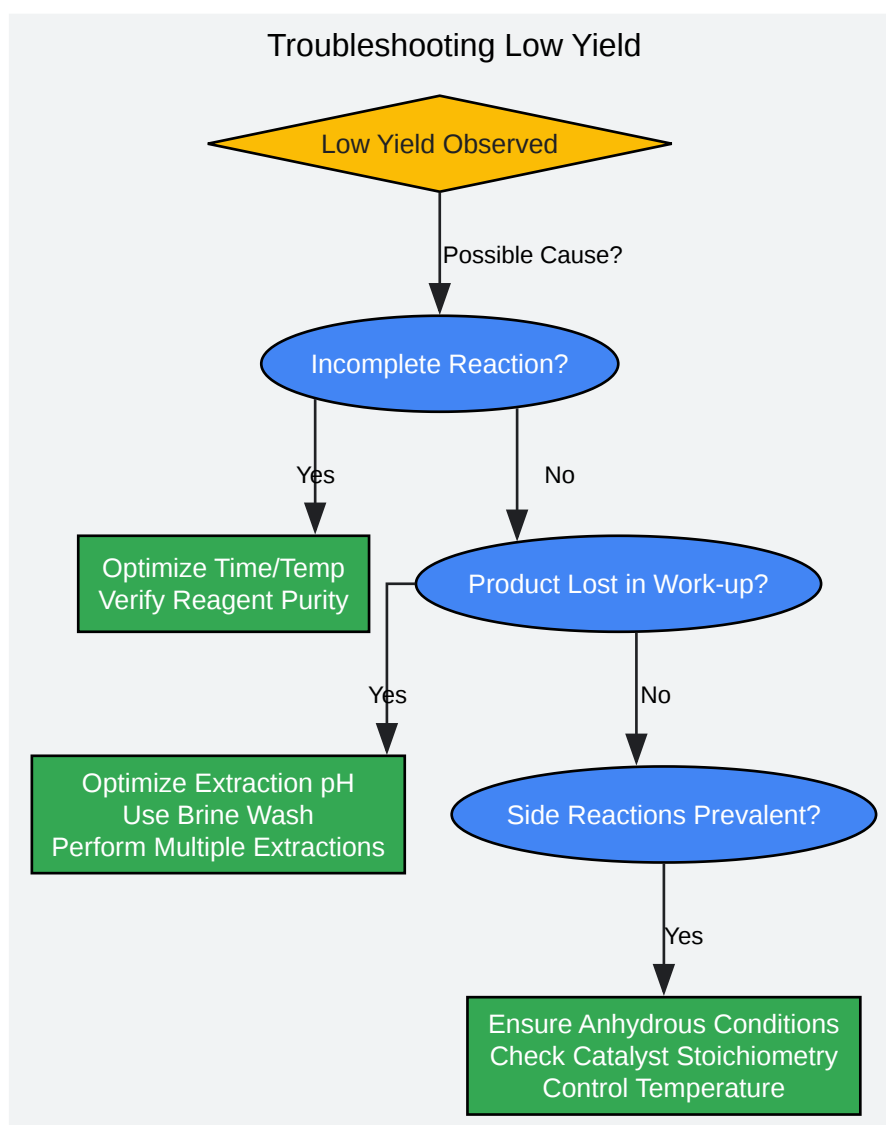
Troubleshooting Low Yield

Low Yield Observed

Possible Cause?

Incomplete Reaction?

Yes

No

Optimize Time/Temp
Verify Reagent Purity

Product Lost in Work-up?

Yes

No

Optimize Extraction pH
Use Brine Wash
Perform Multiple Extractions

Side Reactions Prevalent?

Yes

Ensure Anhydrous Conditions
Check Catalyst Stoichiometry
Control Temperature